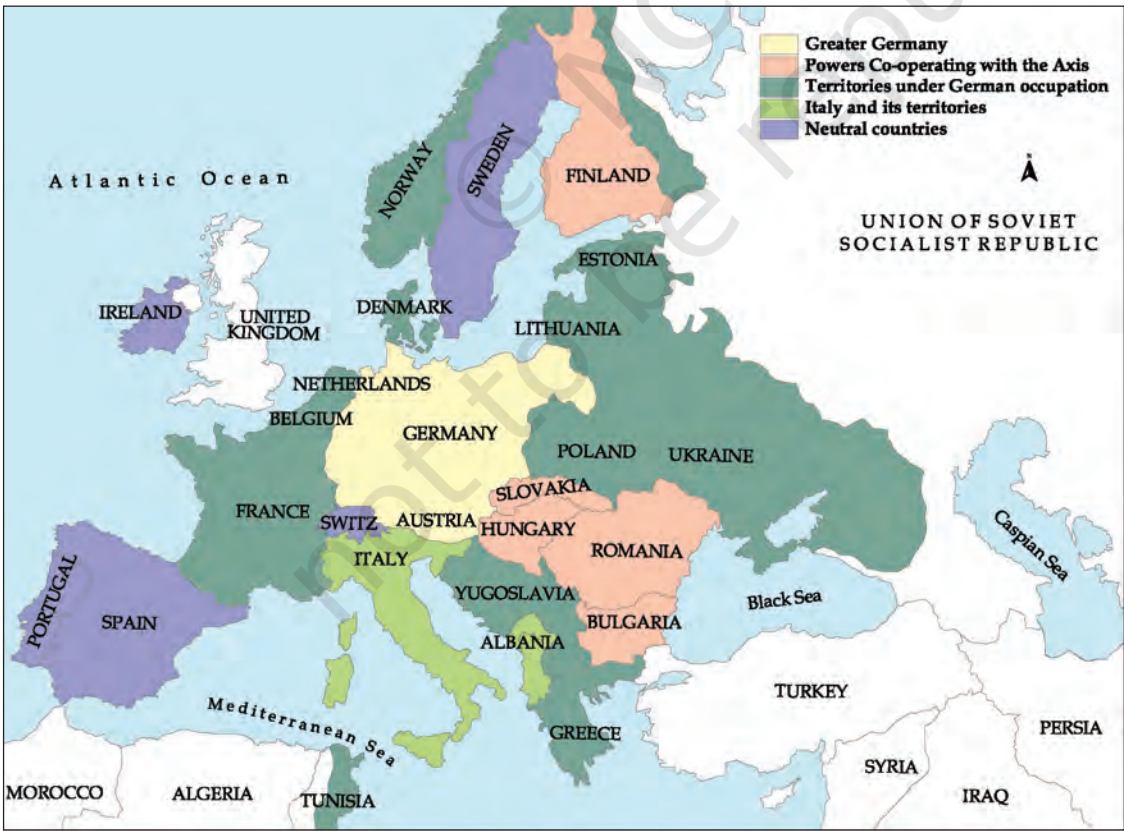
Greater Germany
Powers Co-operating with the Axis
Territories under German occupation
Italy and its territories
Neutral countries

Atlantic Ocean

NORWAY

SWEDEN

FINLAND

UNION OF SOVIET SOCIALIST REPUBLIC

ESTONIA

IRELAND

UNITED KINGDOM

DENMARK

LITHUANIA

NETHERLANDS

BELGIUM

GERMANY

POLAND

UKRAINE

SLOVAKIA

FRANCE

SWITZ

AUSTRIA

HUNGARY

ROMANIA

Caspian Sea

ITALY

YUGOSLAVIA

Black Sea

PORTUGAL

SPAIN

ALBANIA

BULGARIA

TURKEY

Mediterranean Sea

GREECE

PERSIA

SYRIA

MOROCCO

ALGERIA

TUNISIA

IRAQ